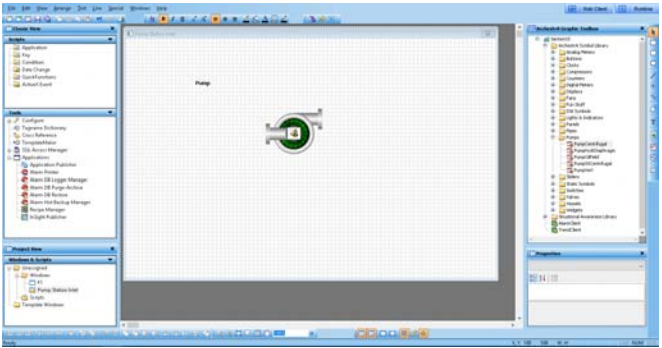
File Edit View Arrange Text Line Special Window Help

Web Client Runtime

Classic View

Scripts
Application
Key
Condition
Data Change
QuickFunctions
ActiveX Event

Tools
Configure
Tagname Dictionary
Cross Reference
TemplateMaker
SQL Access Manager
Applications
Application Publisher
Alarm Printer
Alarm DB Logger Manager
Alarm DB Purge-Archive
Alarm DB Restore
Alarm Hot Backup Manager
Recipe Manager
InSight Publisher

Project View

Windows & Scripts
Unassigned
Windows
Pump Status Intel
Scripts
Template Windows

Pump Status Intel

Pump

ArchestrA Graphic Toolbox
Galaxy
ArchestrA Symbol Library
Analog Meters
Buttons
Clocks
Compressors
Counters
Digital Meters
Displays
Fans
Flex Stuff
ISA Symbols
Lights & Indicators
Panels
Pipes
Pumps
PumpCentrifugal
PumpMultiStage
PumpOffield
PumpOilCentrifugal
PumpVert
Sliders
Static Symbols
Switches
Valves
Vessels
Widgets
Situational Awareness Library
AlarmClient
TrendClient

Properties

Ready